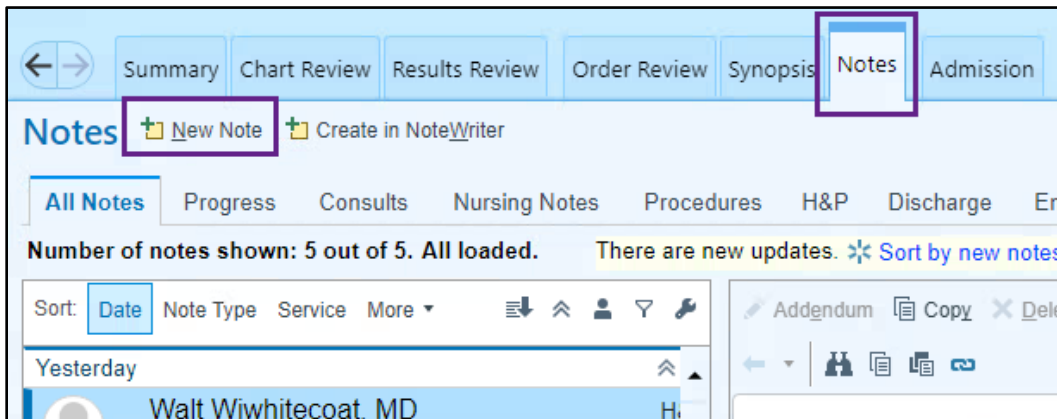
Summary Chart Review Results Review Order Review Synopsis Notes Admission

Notes New Note Create in NoteWriter

All Notes Progress Consults Nursing Notes Procedures H&P Discharge E

Number of notes shown: 5 out of 5. All loaded.

There are new updates. Sort by new notes

Sort: Date Note Type Service More

Addendum Copy Dele

Yesterday

Walt Wiwhitecoat, MD

H